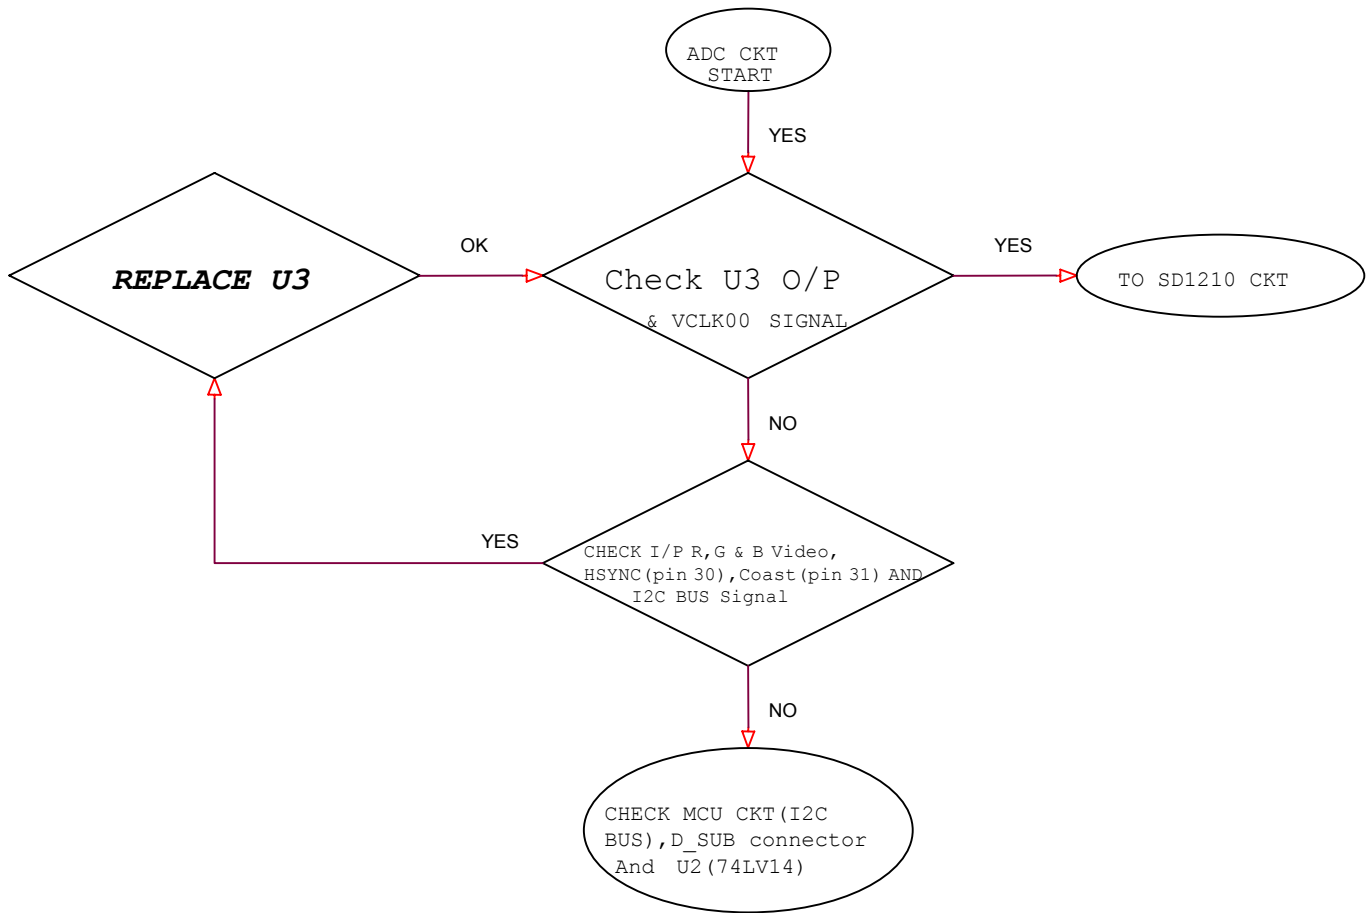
ADC CKT START

YES

REPLACE U3

OK

Check U3 O/P & VCLK00 SIGNAL

YES

TO SD1210 CKT

NO

YES

CHECK I/P R,G & B Video, HSYNC(pin 30),Coast(pin 31) AND I2C BUS Signal

NO

CHECK MCU CKT(I2C BUS),D_SUB connector And U2(74LV14)